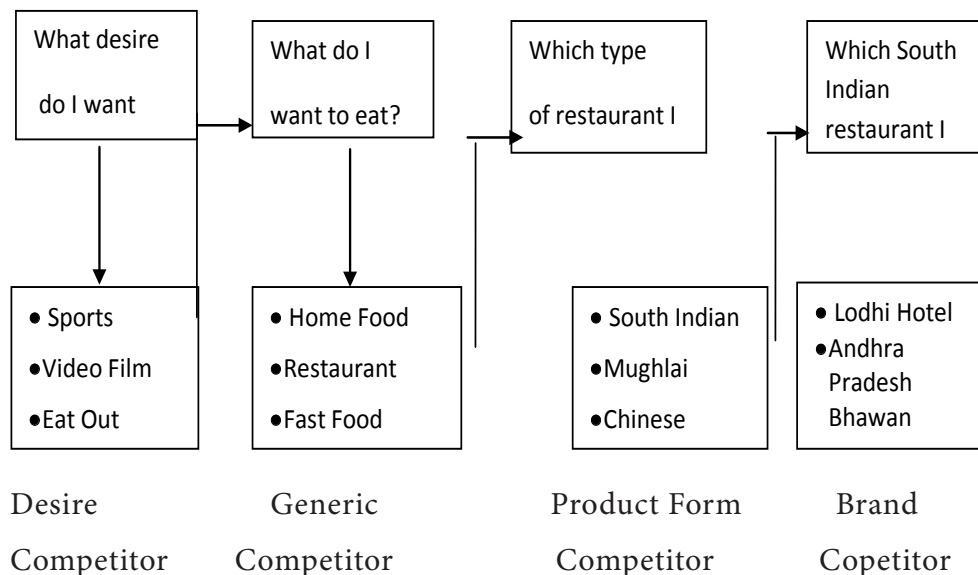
What desire do I want

What do I want to eat?

Which type of restaurant I

Which South Indian restaurant I

• Sports
• Video Film
• Eat Out

• Home Food
• Restaurant
• Fast Food

• South Indian
• Mughlai
• Chinese

• Lodhi Hotel
• Andhra Pradesh Bhawan

Desire Competitor

Generic Competitor

Product Form Competitor

Brand Copetitor